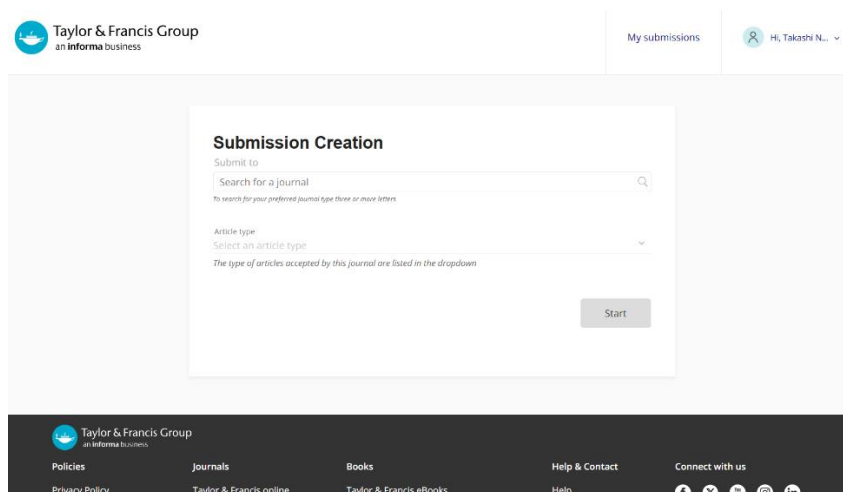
Taylor & Francis Group
an informa business

My submissions

Hi, Takashi N...

Submission Creation

Submit to

Search for a journal

To search for your preferred journal type three or more letters

Article type

Select an article type

The type of articles accepted by this journal are listed in the dropdown

Start

Taylor & Francis Group
an informa business

Policies

Privacy Policy

Journals

Taylor & Francis online

Books

Taylor & Francis eBooks

Help & Contact

Help

Connect with us